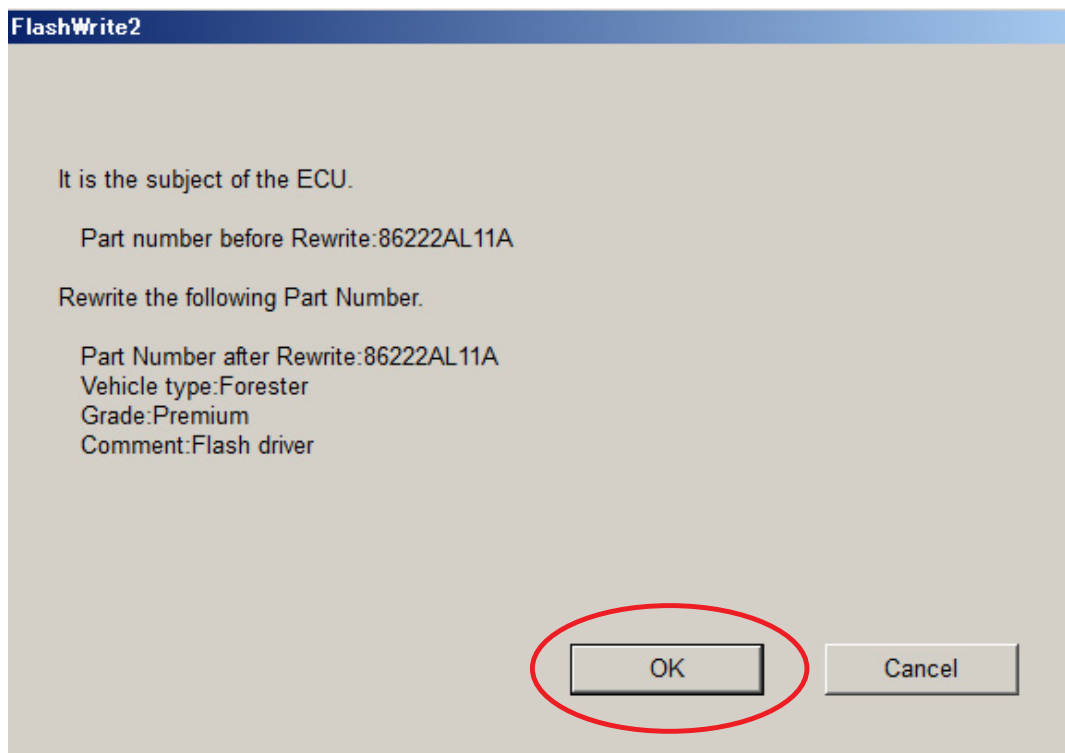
FlashWrite2

It is the subject of the ECU.

Part number before Rewrite:86222AL11A

Rewrite the following Part Number.

Part Number after Rewrite:86222AL11A
Vehicle type:Forester
Grade:Premium
Comment:Flash driver

OK

Cancel